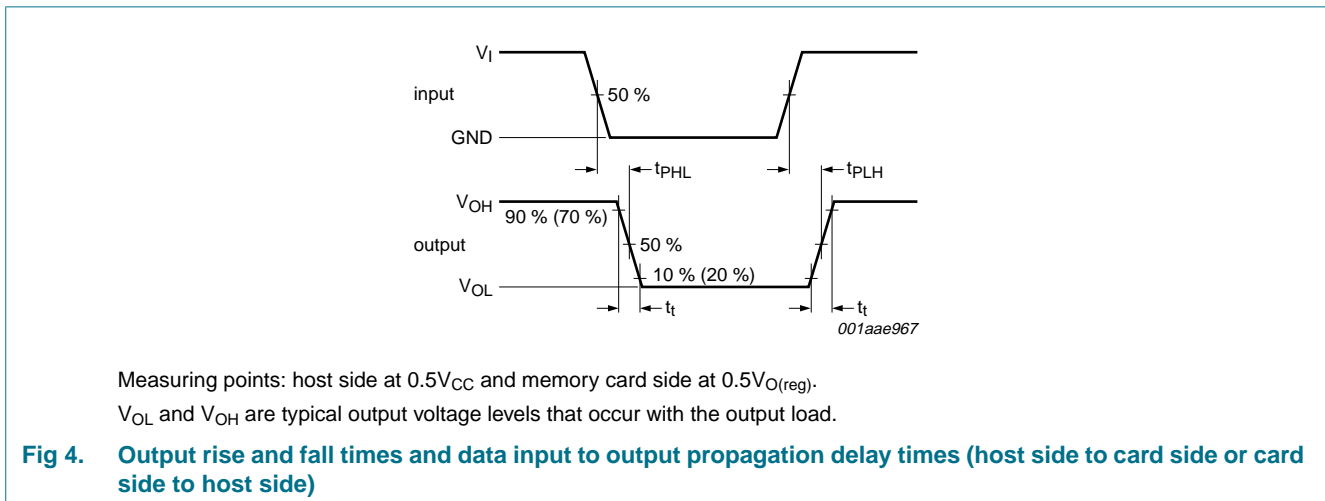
$V_I$

input

50 %

GND

$t_{PHL}$

$t_{PLH}$

$V_{OH}$

90 % (70 %)

output

50 %

10 % (20 %)

$V_{OL}$

$t_t$

$t_t$

001aae967

Measuring points: host side at $0.5V_{CC}$ and memory card side at $0.5V_{O(reg)}$.

$V_{OL}$ and $V_{OH}$ are typical output voltage levels that occur with the output load.

Fig 4. Output rise and fall times and data input to output propagation delay times (host side to card side or card side to host side)